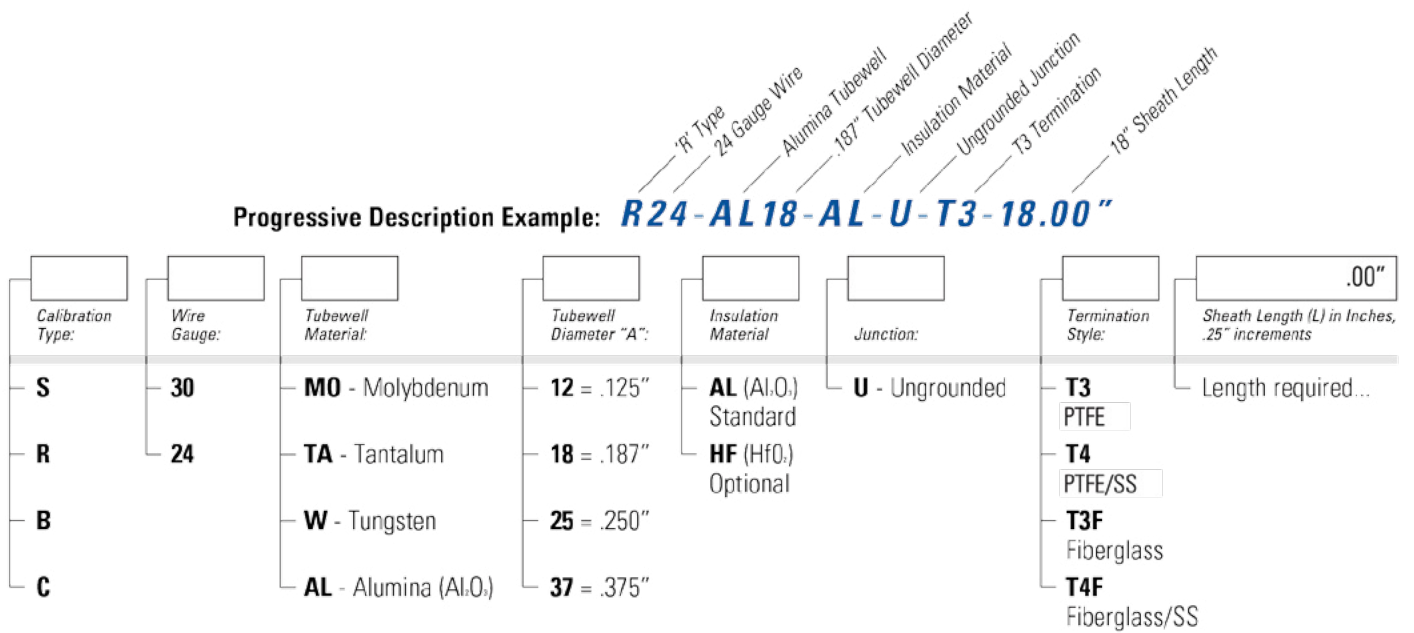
'R' Type
24 Gauge Wire
Alumina Tubewell
.187" Tubewell Diameter
Insulation Material
Ungrounded Junction
T3 Termination
18" Sheath Length

Progressive Description Example: R24-AL18-AL-U-T3-18.00"

Calibration Type:
S
R
B
C

Wire Gauge:
30
24

Tubewell Material:
MO - Molybdenum
TA - Tantalum
W - Tungsten
AL - Alumina ($Al_2O_3$)

Tubewell Diameter "A":
12 = .125"
18 = .187"
25 = .250"
37 = .375"

Insulation Material
AL ($Al_2O_3$) Standard
HF ($HfO_2$) Optional

Junction:
U - Ungrounded

Termination Style:
T3 PTFE
T4 PTFE/SS
T3F Fiberglass
T4F Fiberglass/SS

.00"
Sheath Length (L) in Inches, .25" increments
Length required...